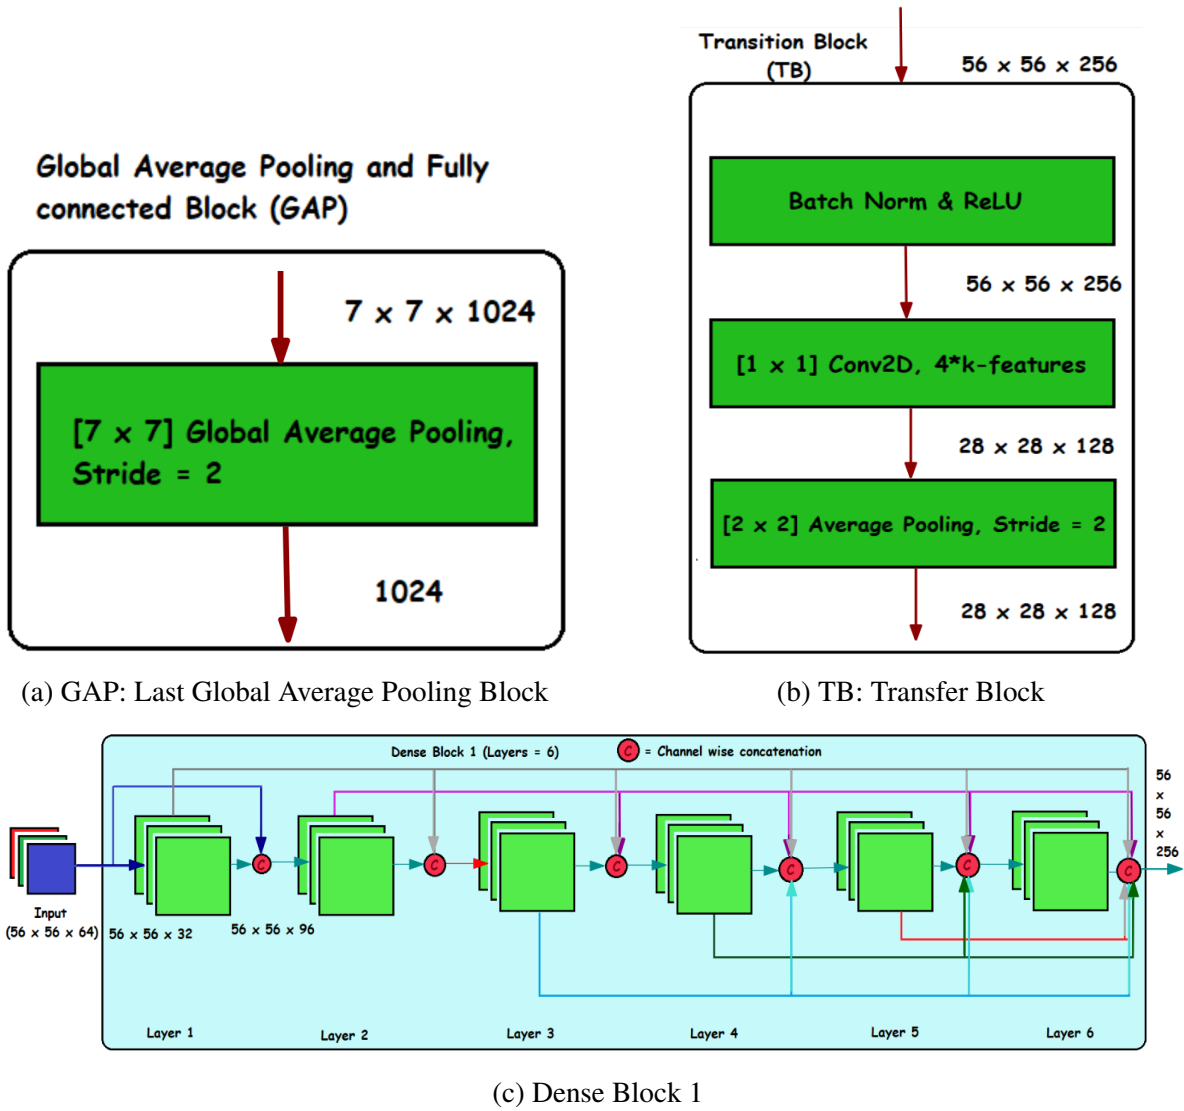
Global Average Pooling and Fully connected Block (GAP)

7 x 7 x 1024

[7 x 7] Global Average Pooling, Stride = 2

1024

(a) GAP: Last Global Average Pooling Block

Transition Block (TB)

56 x 56 x 256

Batch Norm & ReLU

56 x 56 x 256

[1 x 1] Conv2D, 4*k-features

28 x 28 x 128

[2 x 2] Average Pooling, Stride = 2

28 x 28 x 128

(b) TB: Transfer Block

Dense Block 1 (Layers = 6)

C = Channel wise concatenation

56 x 56 x 256

Input (56 x 56 x 64)

56 x 56 x 32

56 x 56 x 96

C C C C C C

Layer 1

Layer 2

Layer 3

Layer 4

Layer 5

Layer 6

(c) Dense Block 1